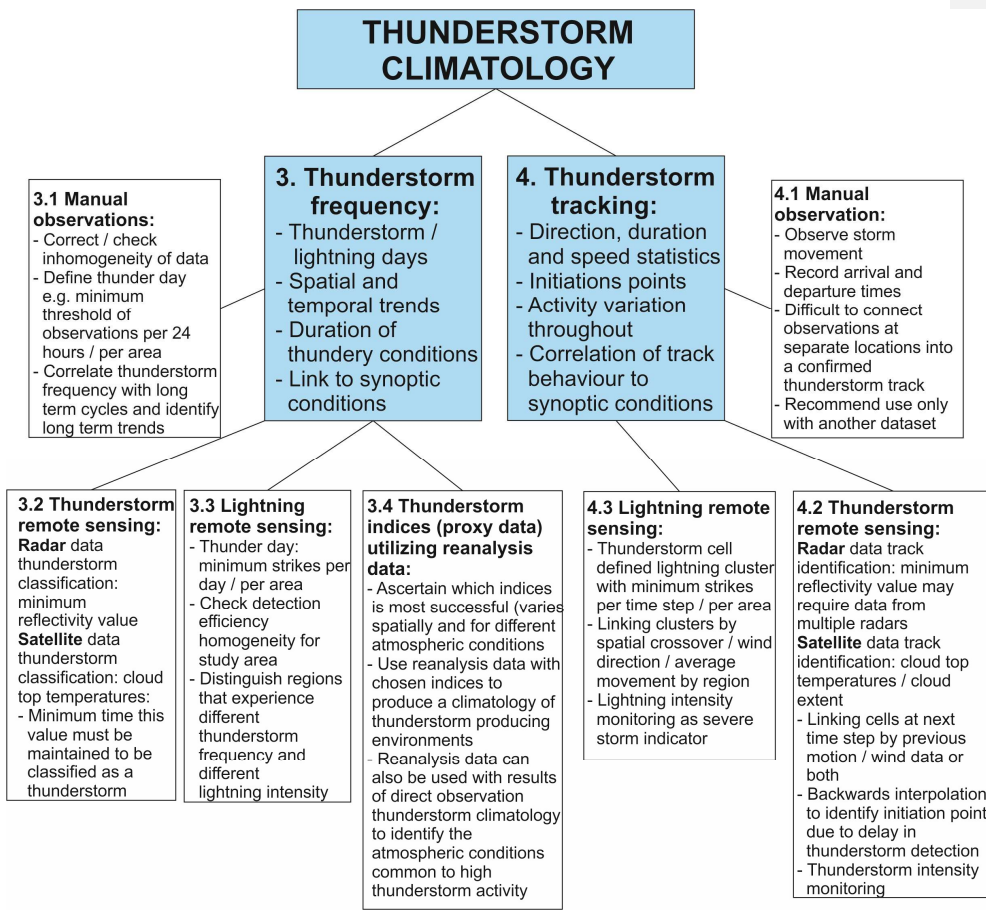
THUNDERSTORM CLIMATOLOGY

3.1 Manual observations:
- Correct / check inhomogeneity of data
- Define thunder day e.g. minimum threshold of observations per 24 hours / per area
- Correlate thunderstorm frequency with long term cycles and identify long term trends

3. Thunderstorm frequency:
- Thunderstorm / lightning days
- Spatial and temporal trends
- Duration of thundery conditions
- Link to synoptic conditions

4. Thunderstorm tracking:
- Direction, duration and speed statistics
- Initiations points
- Activity variation throughout
- Correlation of track behaviour to synoptic conditions

4.1 Manual observation:
- Observe storm movement
- Record arrival and departure times
- Difficult to connect observations at separate locations into a confirmed thunderstorm track
- Recommend use only with another dataset

3.2 Thunderstorm remote sensing:
Radar data thunderstorm classification: minimum reflectivity value
Satellite data thunderstorm classification: cloud top temperatures:
- Minimum time this value must be maintained to be classified as a thunderstorm

3.3 Lightning remote sensing:
- Thunder day: minimum strikes per day / per area
- Check detection efficiency homogeneity for study area
- Distinguish regions that experience different thunderstorm frequency and different lightning intensity

3.4 Thunderstorm indices (proxy data) utilizing reanalysis data:
- Ascertain which indices is most successful (varies spatially and for different atmospheric conditions
- Use reanalysis data with chosen indices to produce a climatology of thunderstorm producing environments
- Reanalysis data can also be used with results of direct observation thunderstorm climatology to identify the atmospheric conditions common to high thunderstorm activity

4.3 Lightning remote sensing:
- Thunderstorm cell defined lightning cluster with minimum strikes per time step / per area
- Linking clusters by spatial crossover / wind direction / average movement by region
- Lightning intensity monitoring as severe storm indicator

4.2 Thunderstorm remote sensing:
Radar data track identification: minimum reflectivity value may require data from multiple radars
Satellite data track identification: cloud top temperatures / cloud extent
- Linking cells at next time step by previous motion / wind data or both
- Backwards interpolation to identify initiation point due to delay in thunderstorm detection
- Thunderstorm intensity monitoring